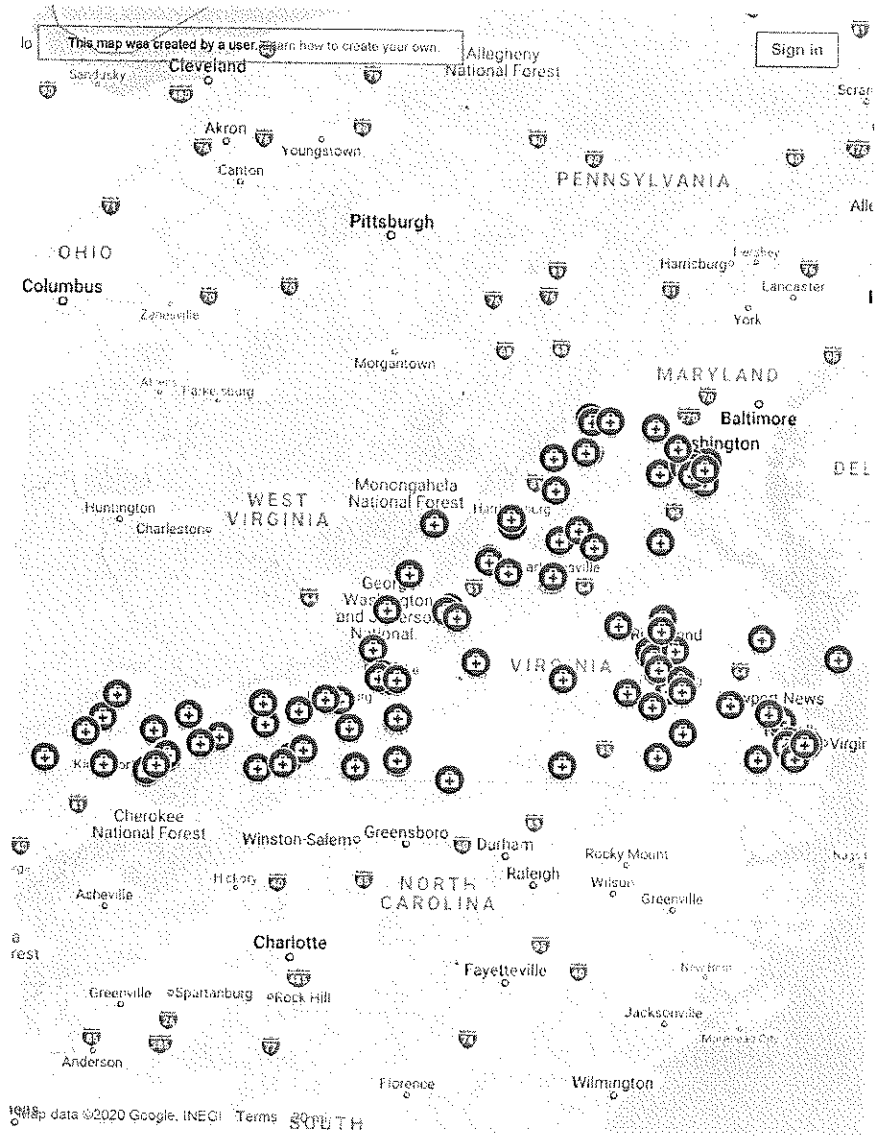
This map was created by a user. Learn how to create your own.

Sign in

Allegheny National Forest

Sandusky
Cleveland
Akron
Youngstown
Canton
PENNSYLVANIA
Pittsburgh
OHIO
Columbus
Zanesville
Harrisburg
Hershey
Lancaster
York
Morgantown
Athens
Parkersburg
MARYLAND
Baltimore
Washington
DEL
Monongahela National Forest
Huntington
Charleston
WEST VIRGINIA
Harrisonburg
Charlottesville
George Washington and Jefferson National
VIRGINIA
Richmond
Newport News
Virginia
Kingsport
Cherokee National Forest
Winston-Salem
Greensboro
Durham
Rocky Mount
Raleigh
Wilson
NORTH CAROLINA
Greenville
Asheville
Hickory
Charlotte
Fayetteville
New Bern
Greenville
Spartanburg
Rock Hill
Jacksonville
Morehead City
Anderson
Florence
Wilmington
Map data ©2020 Google, INEGI   Terms   SOUTH